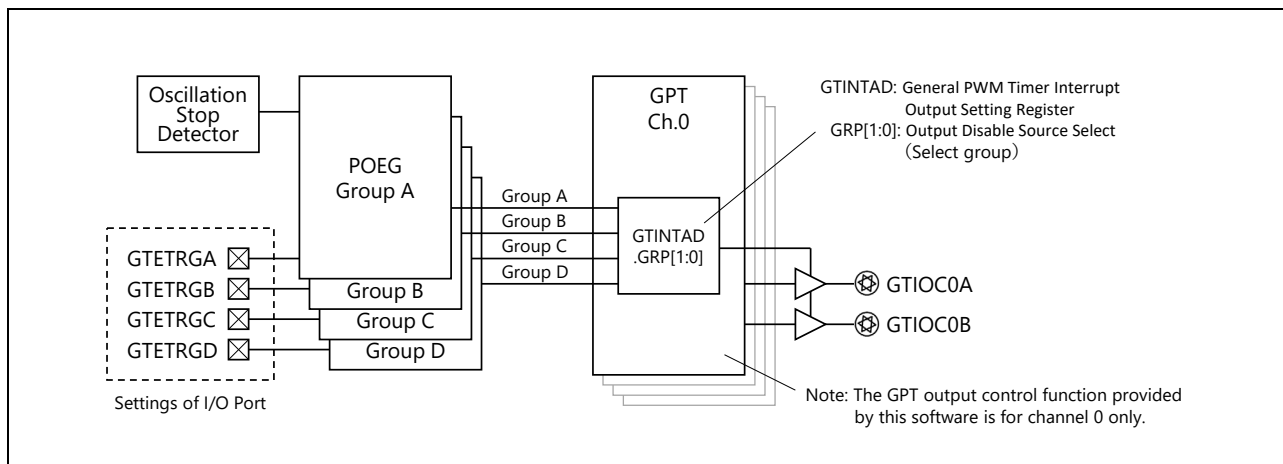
Oscillation Stop Detector

POEG Group A

Group B

Group C

Group D

GTETRGA
GTETRGB
GTETRGC
GTETRGD

Settings of I/O Port

Group A
Group B
Group C
Group D

GPT Ch.0

GTINTAD .GRP[1:0]

GTINTAD: General PWM Timer Interrupt Output Setting Register
GRP[1:0]: Output Disable Source Select (Select group)

GTIOC0A
GTIOC0B

Note: The GPT output control function provided by this software is for channel 0 only.